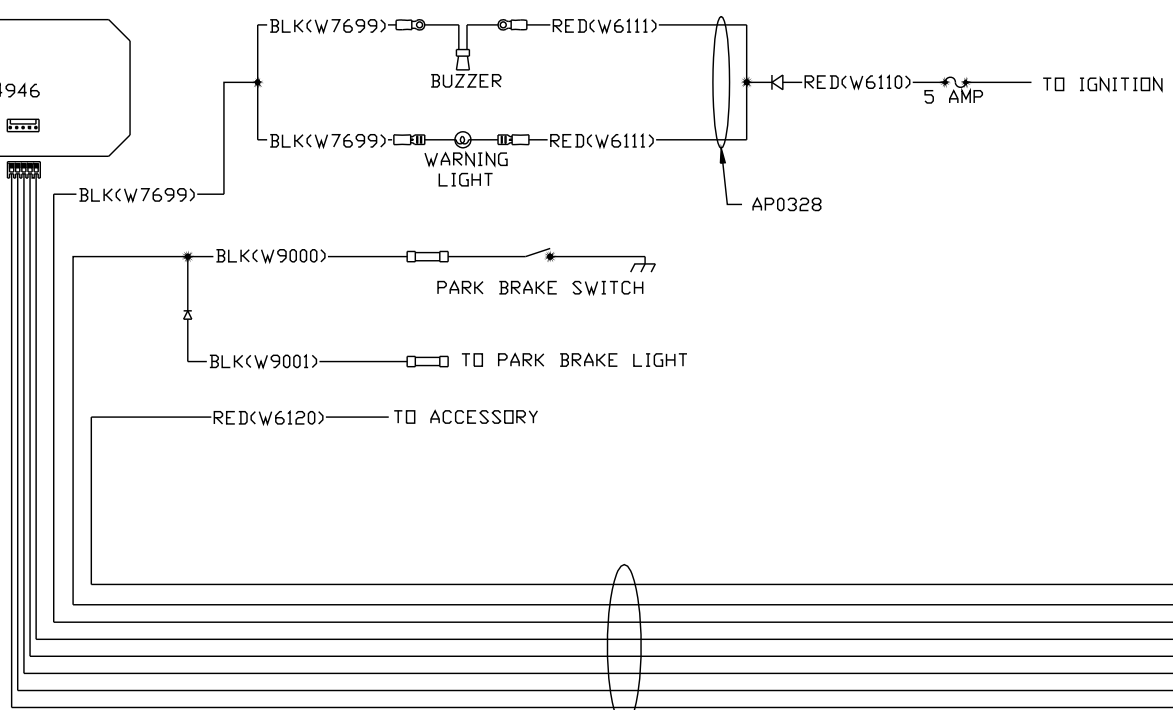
4946

BLK(W7699)
BUZZER
RED(W6111)
RED(W6110)
5 AMP
TO IGNITION
BLK(W7699)
WARNING LIGHT
RED(W6111)
BLK(W7699)
AP0328

BLK(W9000)
PARK BRAKE SWITCH
BLK(W9001)
TO PARK BRAKE LIGHT

RED(W6120)
TO ACCESSORY